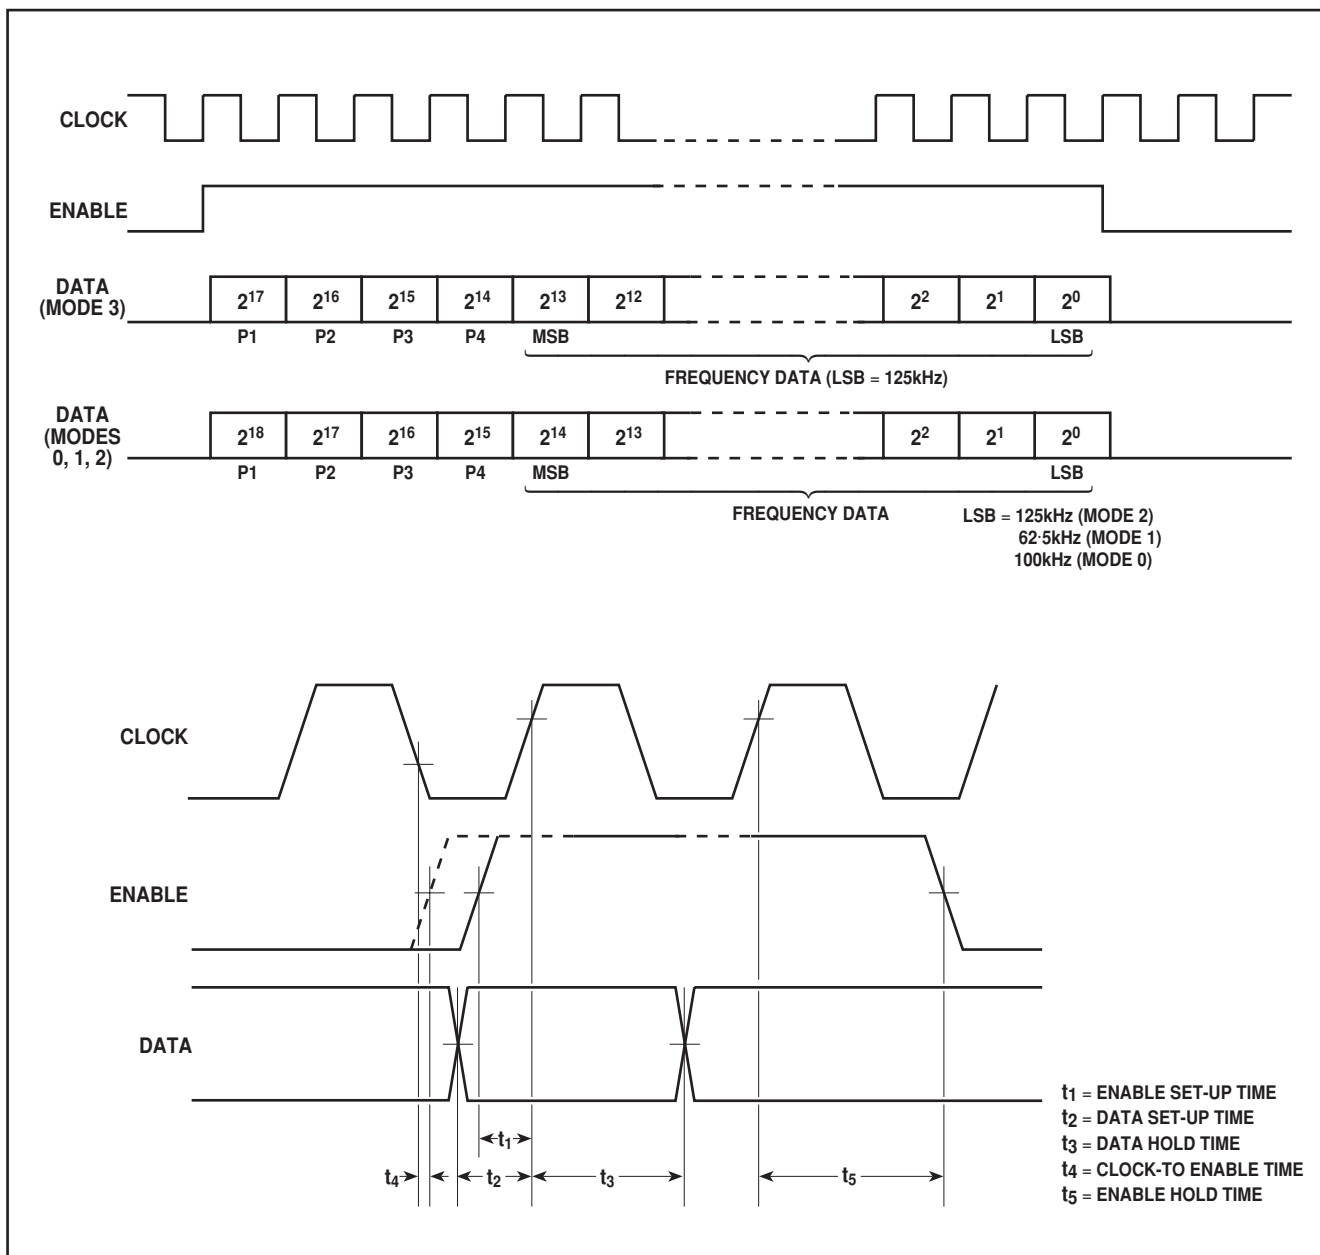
CLOCK

ENABLE

DATA (MODE 3)

| $2^{17}$ | $2^{16}$ | $2^{15}$ | $2^{14}$ | $2^{13}$ | $2^{12}$ | $2^{2}$ | $2^{1}$ | $2^{0}$ |
|---|---|---|---|---|---|---|---|---|
| P1 | P2 | P3 | P4 | MSB | | | | LSB |

FREQUENCY DATA (LSB = 125kHz)

DATA (MODES 0, 1, 2)

| $2^{18}$ | $2^{17}$ | $2^{16}$ | $2^{15}$ | $2^{14}$ | $2^{13}$ | $2^{2}$ | $2^{1}$ | $2^{0}$ |
|---|---|---|---|---|---|---|---|---|
| P1 | P2 | P3 | P4 | MSB | | | | LSB |

FREQUENCY DATA

LSB = 125kHz (MODE 2)
62·5kHz (MODE 1)
100kHz (MODE 0)

CLOCK

ENABLE

DATA

$t_1$

$t_4$ $t_2$ $t_3$ $t_5$

$t_1$ = ENABLE SET-UP TIME
$t_2$ = DATA SET-UP TIME
$t_3$ = DATA HOLD TIME
$t_4$ = CLOCK-TO ENABLE TIME
$t_5$ = ENABLE HOLD TIME